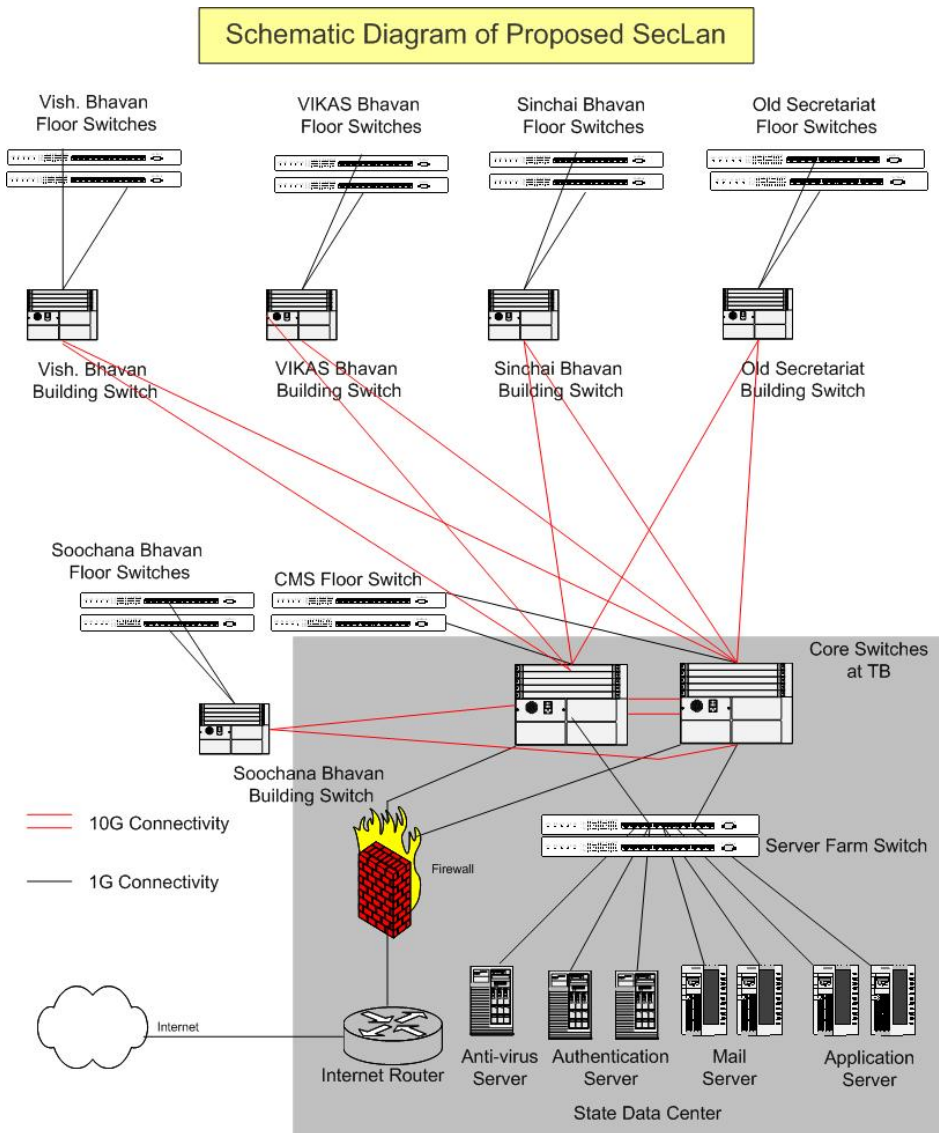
Schematic Diagram of Proposed SecLan

Vish. Bhavan Floor Switches

VIKAS Bhavan Floor Switches

Sinchai Bhavan Floor Switches

Old Secretariat Floor Switches

Vish. Bhavan Building Switch

VIKAS Bhavan Building Switch

Sinchai Bhavan Building Switch

Old Secretariat Building Switch

Soochana Bhavan Floor Switches

CMS Floor Switch

Core Switches at TB

Soochana Bhavan Building Switch

10G Connectivity

1G Connectivity

Firewall

Server Farm Switch

Internet

Internet Router

Anti-virus Server

Authentication Server

Mail Server

Application Server

State Data Center